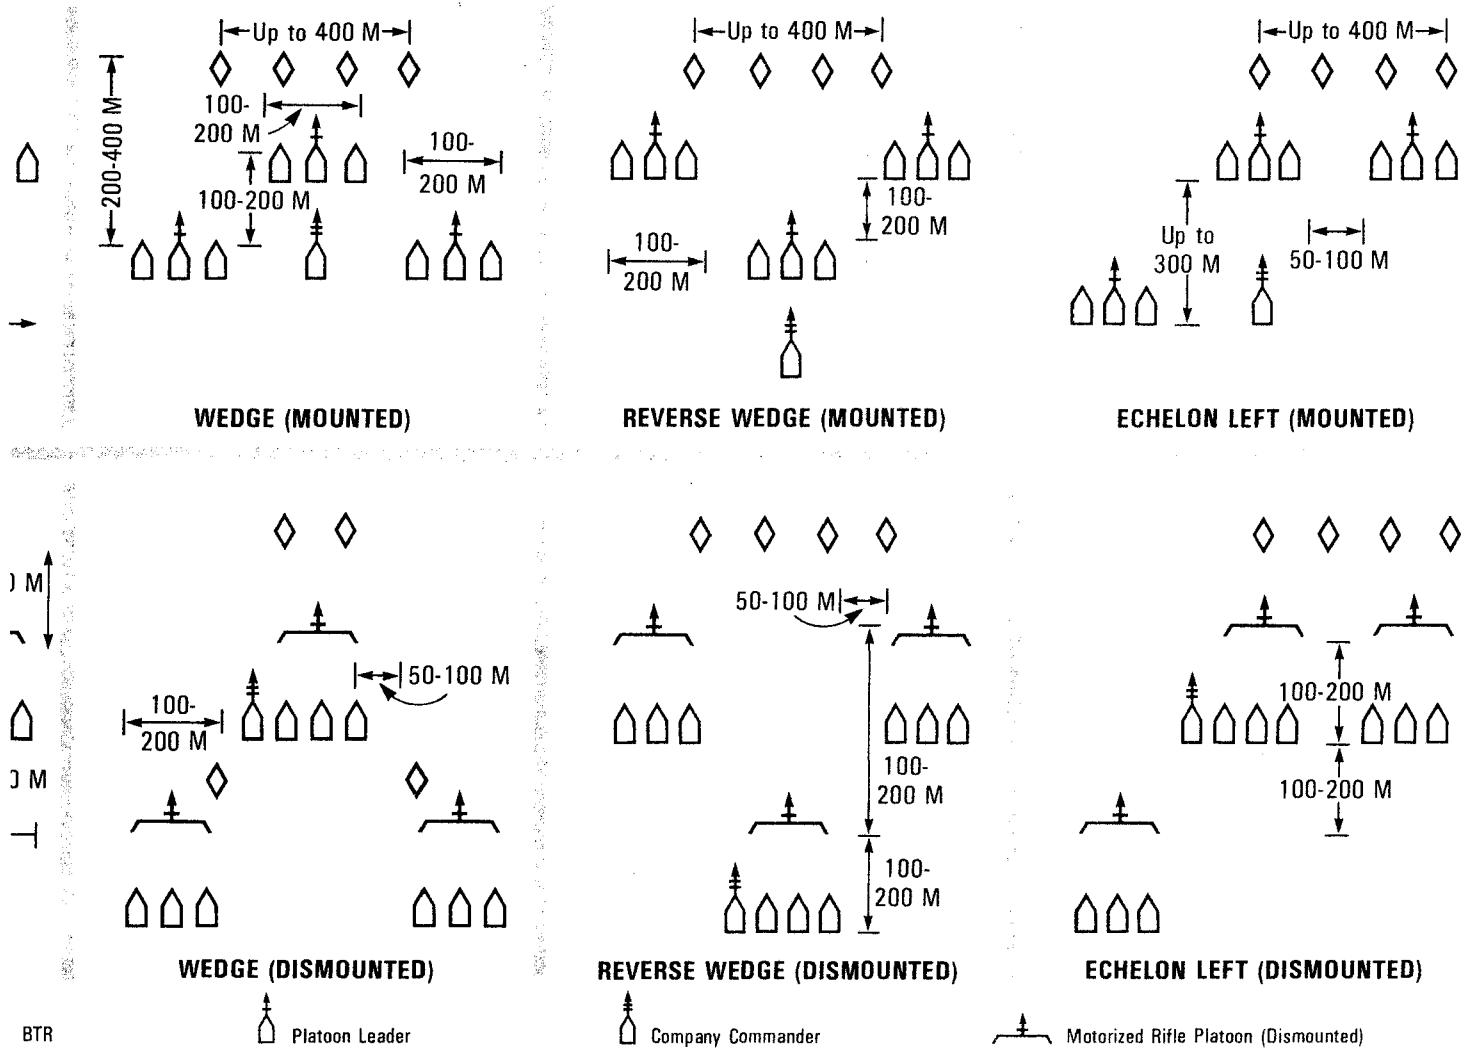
Up to 400 M
200-400 M
100-200 M
100-200 M
100-200 M
WEDGE (MOUNTED)

Up to 400 M
100-200 M
100-200 M
REVERSE WEDGE (MOUNTED)

Up to 400 M
Up to 300 M
50-100 M
ECHELON LEFT (MOUNTED)

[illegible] M
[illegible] M
50-100 M
100-200 M
WEDGE (DISMOUNTED)

50-100 M
100-200 M
100-200 M
REVERSE WEDGE (DISMOUNTED)

100-200 M
100-200 M
ECHELON LEFT (DISMOUNTED)

BTR
Platoon Leader
Company Commander
Motorized Rifle Platoon (Dismounted)